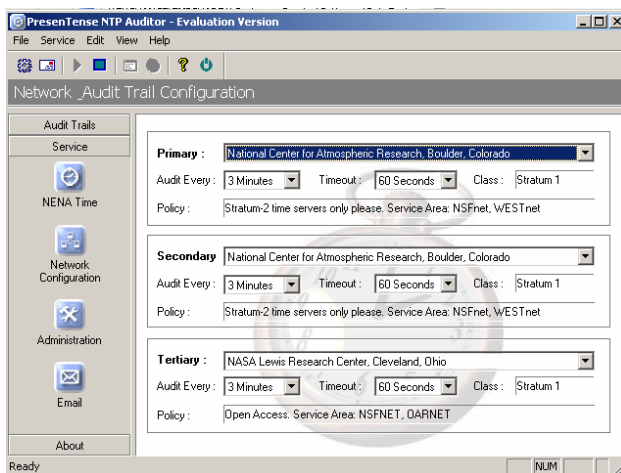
PresenTense NTP Auditor - Evaluation Version

File Service Edit View Help

Network _Audit Trail Configuration

Audit Trails
Service
NENA Time
Network Configuration
Administration
Email
About

Primary : National Center for Atmospheric Research, Boulder, Colorado
Audit Every : 3 Minutes Timeout : 60 Seconds Class : Stratum 1
Policy : Stratum-2 time servers only please. Service Area: NSFnet, WESTnet

Secondary National Center for Atmospheric Research, Boulder, Colorado
Audit Every : 3 Minutes Timeout : 60 Seconds Class : Stratum 1
Policy : Stratum-2 time servers only please. Service Area: NSFnet, WESTnet

Tertiary : NASA Lewis Research Center, Cleveland, Ohio
Audit Every : 3 Minutes Timeout : 60 Seconds Class : Stratum 1
Policy : Open Access. Service Area: NSFNET, OARNET

Ready NUM